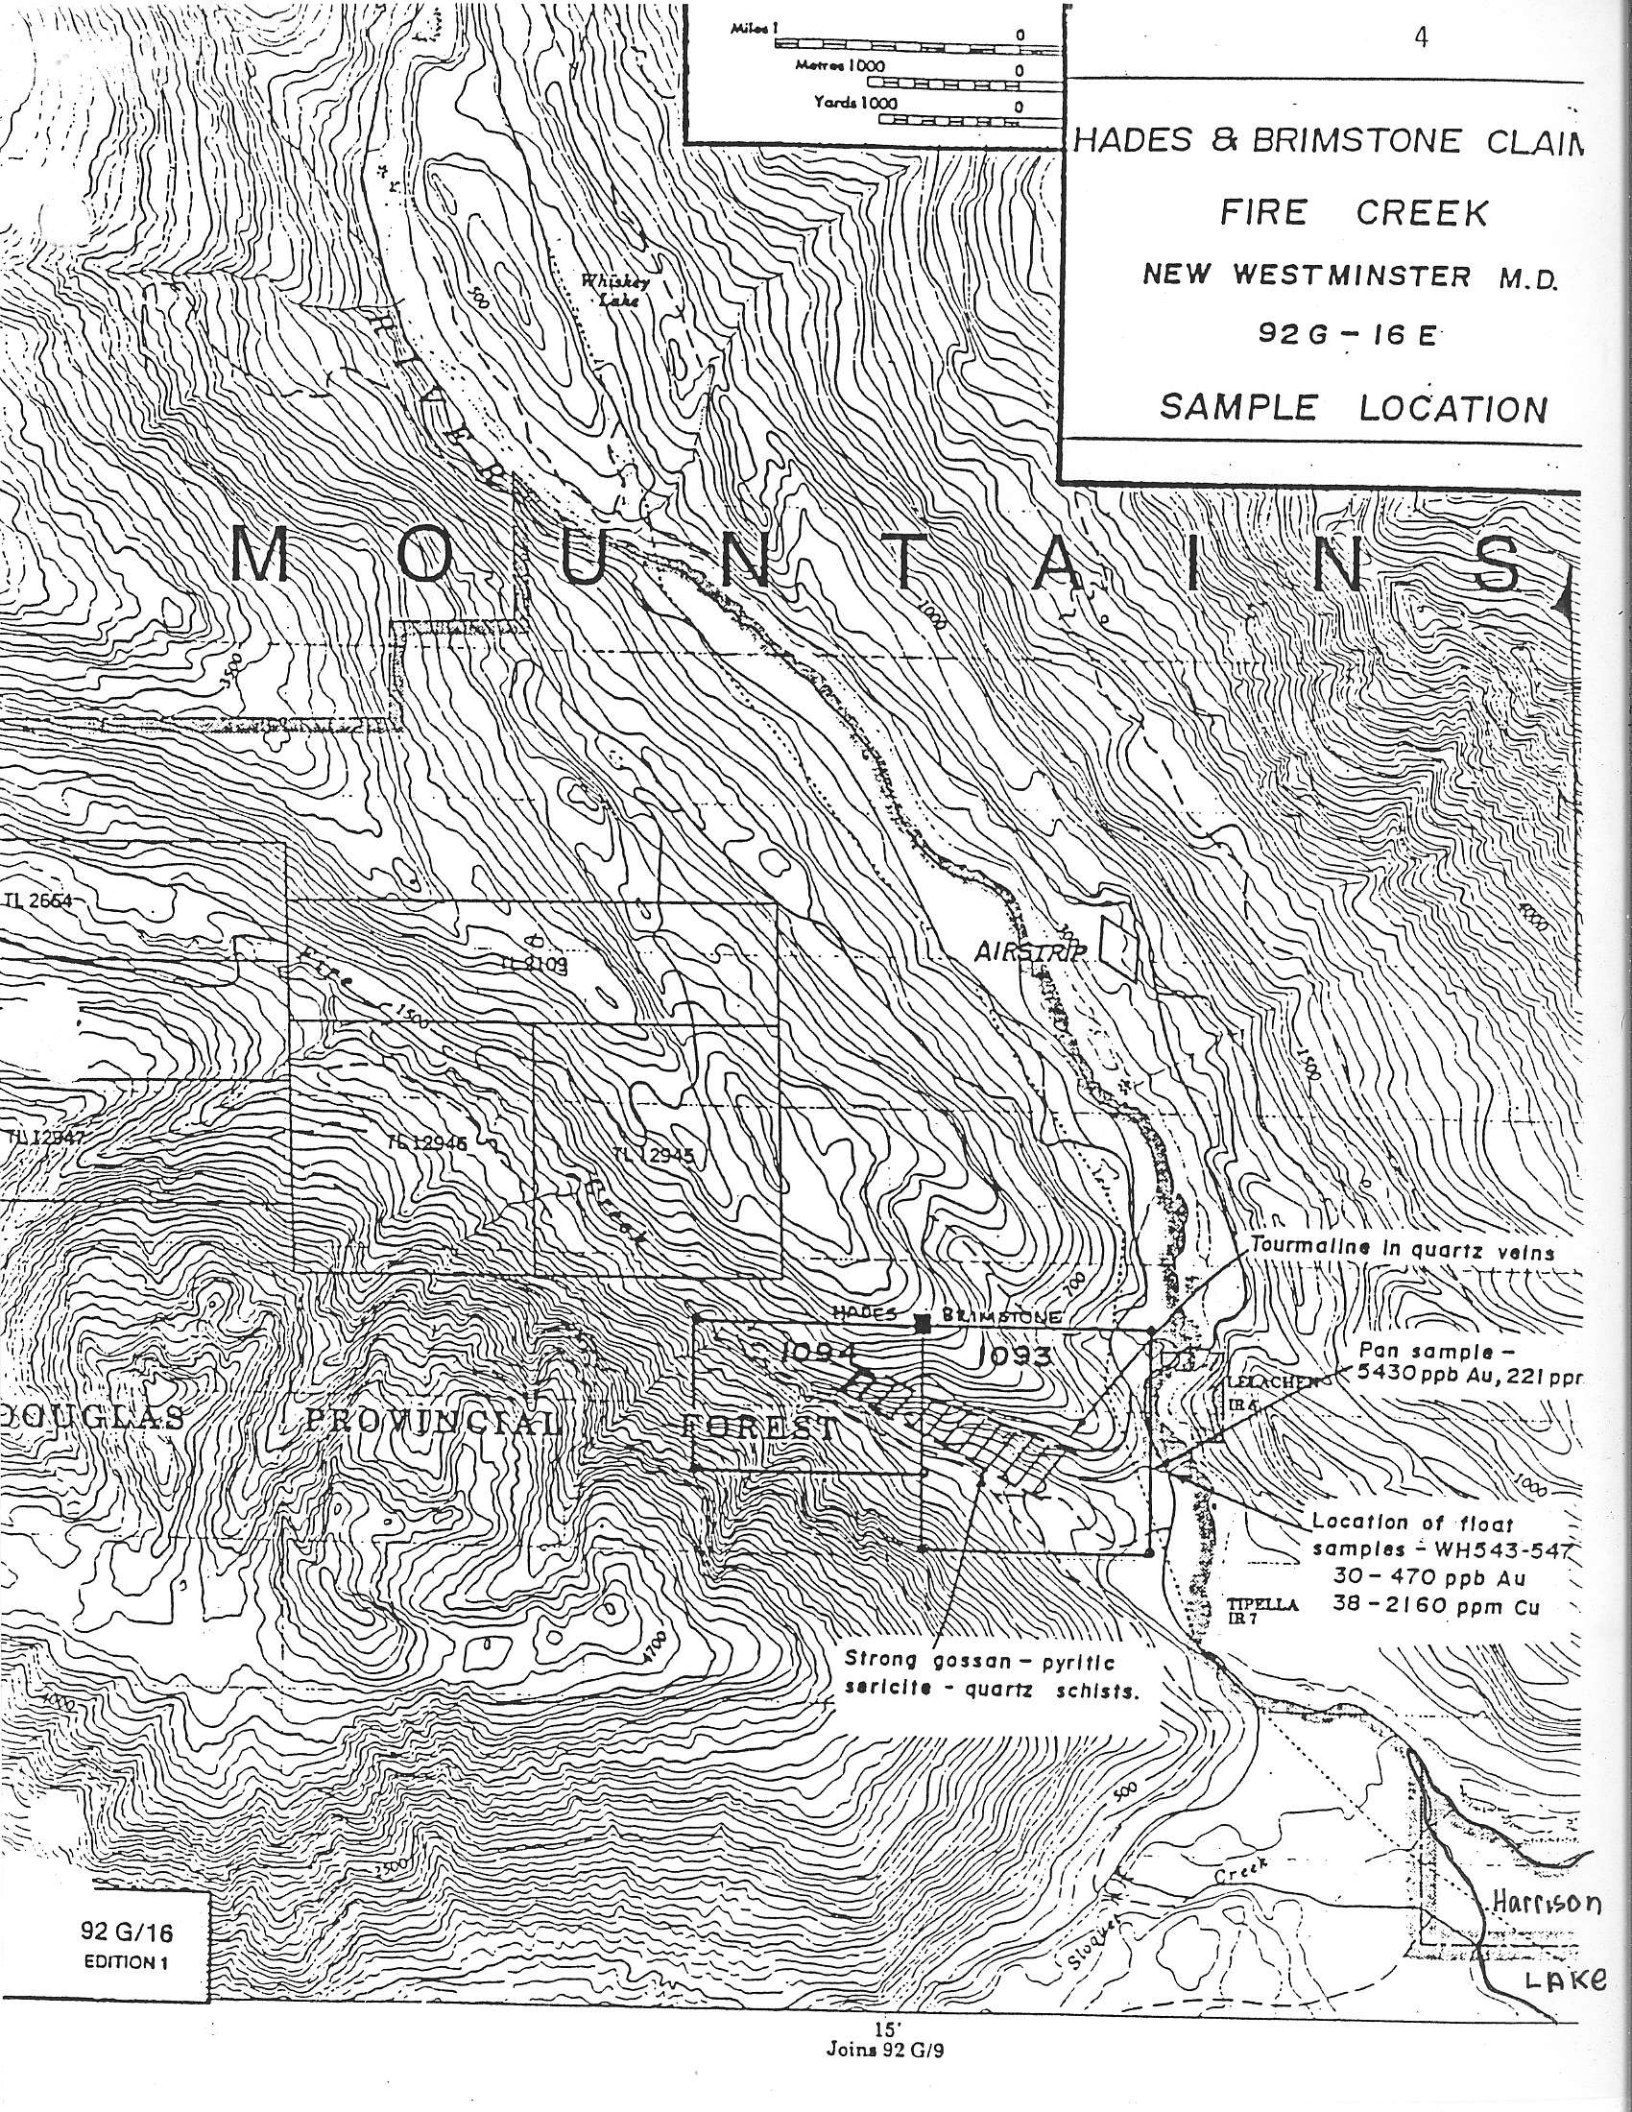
Miles 1 0
Metres 1000 0
Yards 1000 0

4

HADES & BRIMSTONE CLAIN
FIRE CREEK
NEW WESTMINSTER M.D.
92 G – 16 E
SAMPLE LOCATION

Whiskey Lake

500

RIVER

MOUNTAINS

1000

3500

4000

TL 2664

TL 8109

Fire

1500

AIRSTRIP

300

1500

TL 12947

TL 12946

TL 12945

Creek

Tourmaline in quartz veins

HADES BRIMSTONE

1094

1093

700

Pan sample – 5430 ppb Au, 221 ppr

LELACHEN

IR 4

DOUGLAS PROVINCIAL FOREST

1000

Location of float samples – WH543-547
30 – 470 ppb Au
38 – 2160 ppm Cu

TIPELLA
IR 7

Strong gossan – pyritic sericite – quartz schists.

1700

4000

500

2500

Creek

Sloquet

Harrison

LAKE

92 G/16
EDITION 1

15'
Joins 92 G/9